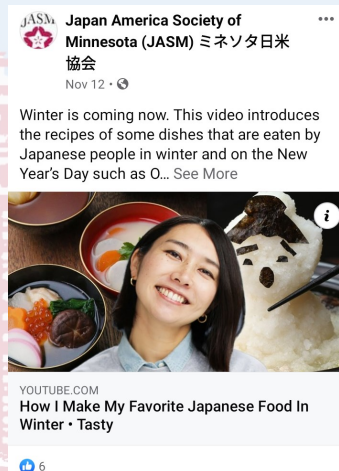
JASM

Japan America Society of Minnesota (JASM) ミネソタ日米協会

Nov 12 •

Winter is coming now. This video introduces the recipes of some dishes that are eaten by Japanese people in winter and on the New Year's Day such as O... See More

i

YOUTUBE.COM

How I Make My Favorite Japanese Food In Winter • Tasty

6